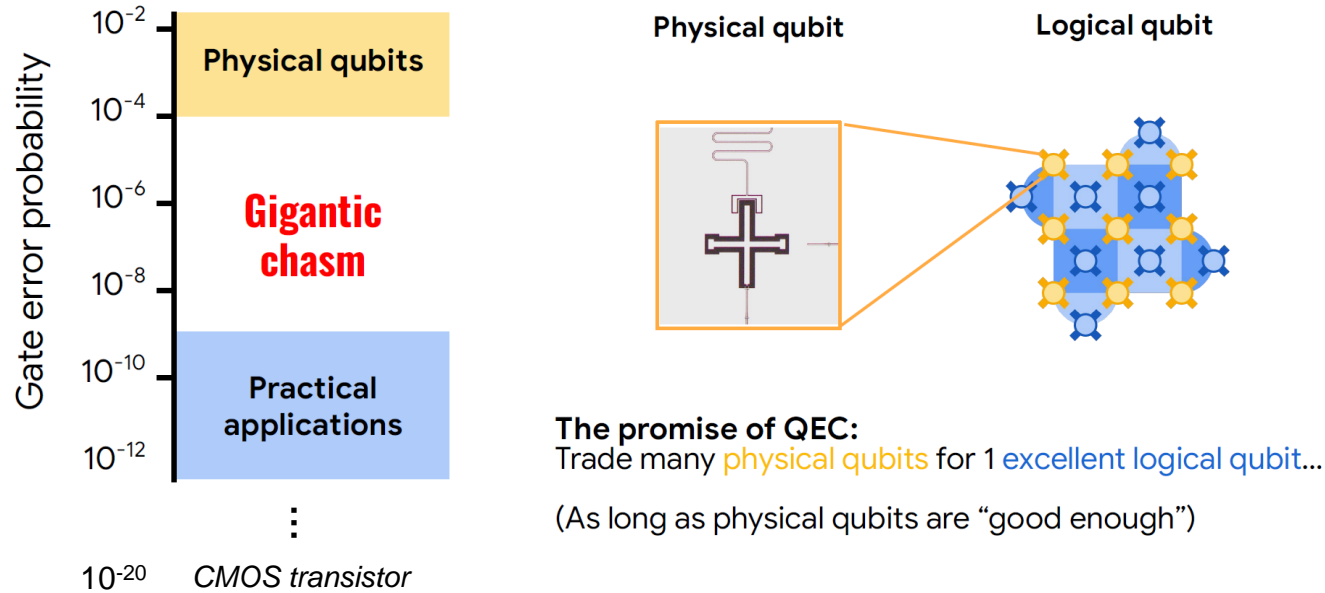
Gate error probability

$10^{-2}$
Physical qubits
$10^{-4}$
$10^{-6}$
Gigantic chasm
$10^{-8}$
$10^{-10}$
Practical applications
$10^{-12}$
⋮
$10^{-20}$ CMOS transistor

Physical qubit

Logical qubit

The promise of QEC:
Trade many physical qubits for 1 excellent logical qubit...

(As long as physical qubits are “good enough”)